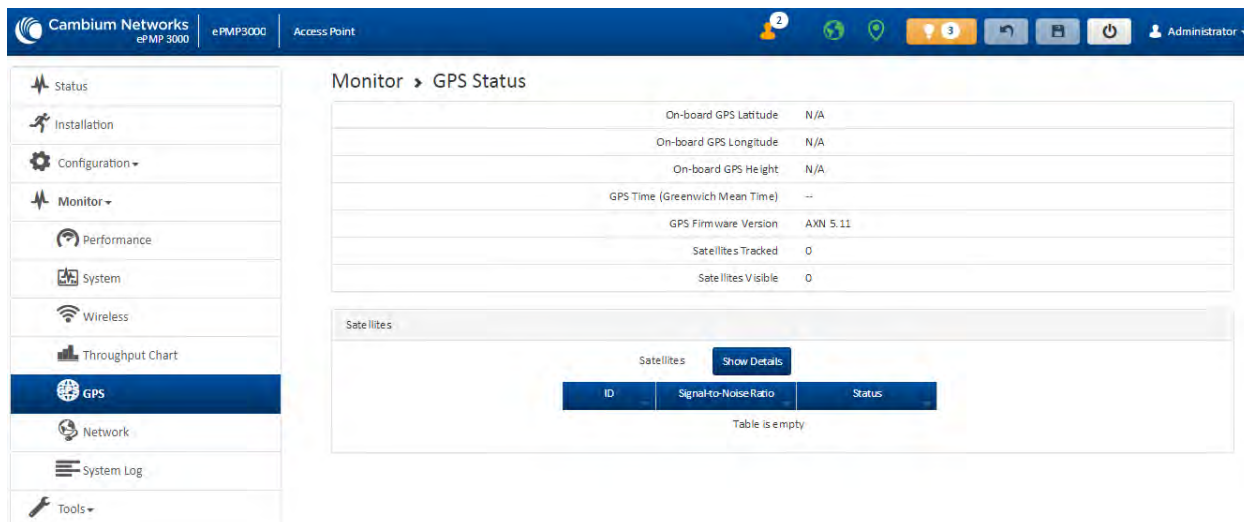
Cambium Networks ePMP 3000 | ePMP3000 | Access Point

2

3

Administrator

Status

Installation

Configuration

Monitor

Performance

System

Wireless

Throughput Chart

GPS

Network

System Log

Tools

Monitor > GPS Status

| | |
|---|---|
| On-board GPS Latitude | N/A |
| On-board GPS Longitude | N/A |
| On-board GPS Height | N/A |
| GPS Time (Greenwich Mean Time) | -- |
| GPS Firmware Version | AXN 5.11 |
| Satellites Tracked | 0 |
| Satellites Visible | 0 |

Satellites

Satellites Show Details

| ID | Signal-to-Noise Ratio | Status |
|---|---|---|
| Table is empty | | |